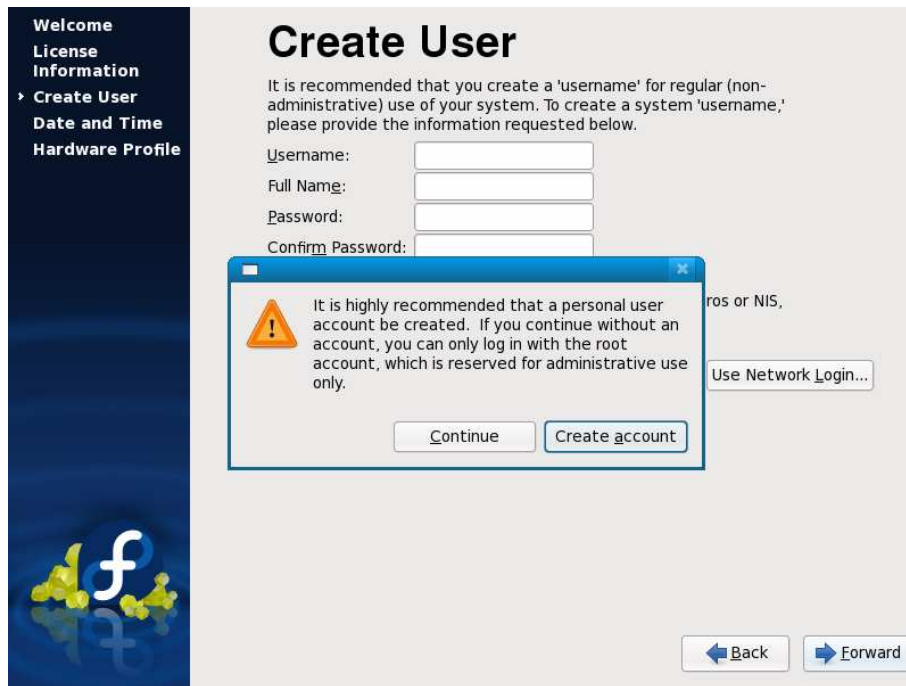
Welcome
License Information
› Create User
Date and Time
Hardware Profile

Create User

It is recommended that you create a 'username' for regular (non-administrative) use of your system. To create a system 'username,' please provide the information requested below.

Username:
Full Name:
Password:
Confirm Password:

ros or NIS,

Use Network Login...

It is highly recommended that a personal user account be created. If you continue without an account, you can only log in with the root account, which is reserved for administrative use only.

Continue
Create account

Back
Forward